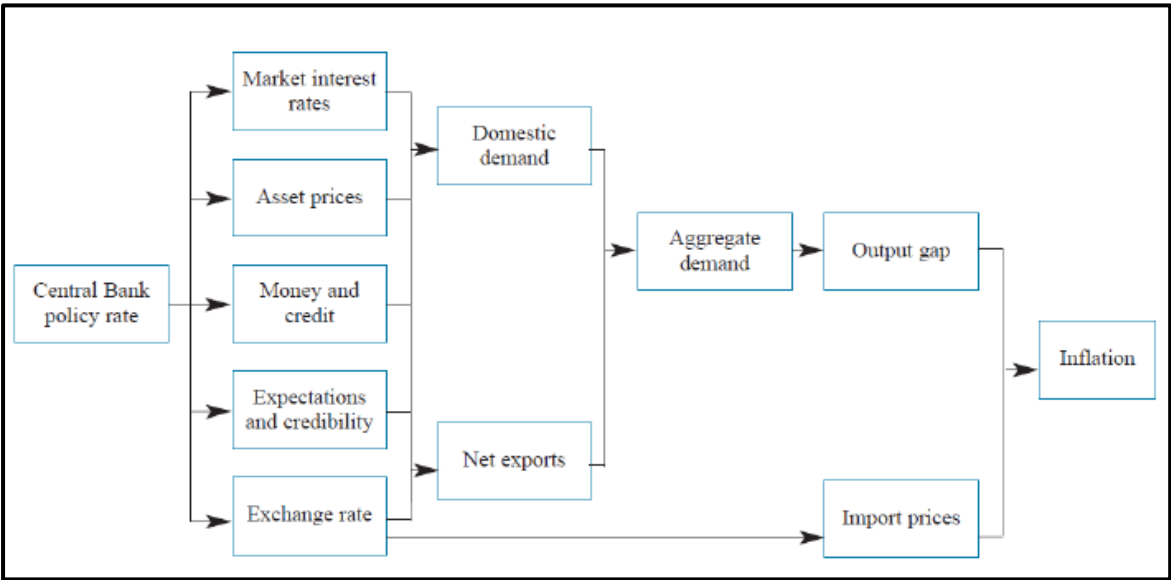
Central Bank policy rate

Market interest rates

Asset prices

Money and credit

Expectations and credibility

Exchange rate

Domestic demand

Net exports

Aggregate demand

Output gap

Import prices

Inflation